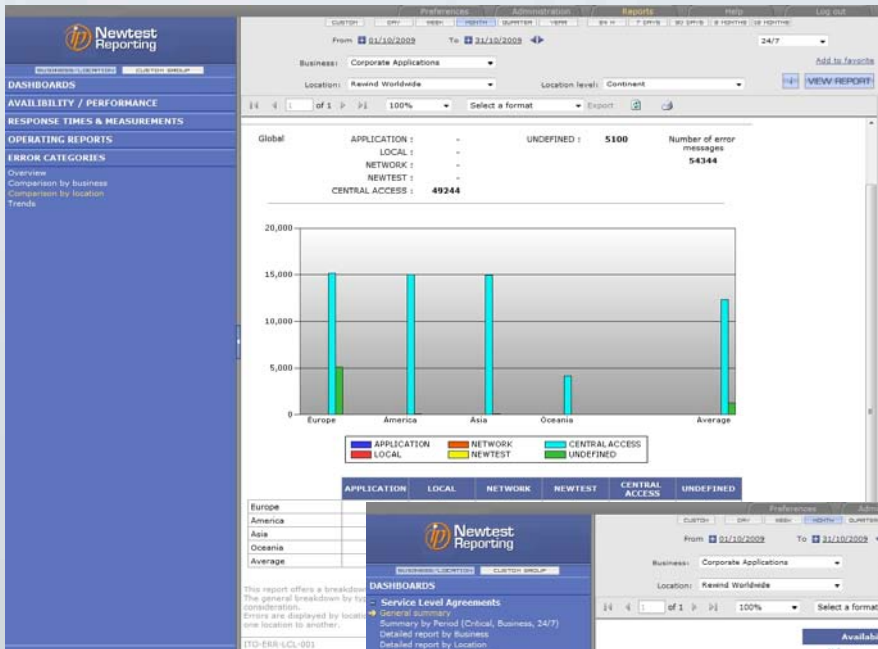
Preferences Administration Reports Help Log out

CUSTOM DAY WEEK MONTH QUARTER YEAR 24 H 7 DAYS 30 DAYS 6 MONTHS 12 MONTHS

Newtest Reporting

BUSINESS/LOCATION CUSTOM GROUP

DASHBOARDS
AVAILABILITY / PERFORMANCE
RESPONSE TIMES & MEASUREMENTS
OPERATING REPORTS
ERROR CATEGORIES
Overview
Comparison by business
Comparison by location
Trends

From 01/10/2009 To 31/10/2009

24/7

Business: Corporate Applications

Add to favorite

Location: Rewind Worldwide

Location level: Continent

VIEW REPORT

of 1 100% Select a format Export

Global APPLICATION : -
LOCAL : -
NETWORK : -
NEWTEST : -
CENTRAL ACCESS : 49244
UNDEFINED : 5100
Number of error messages 54344

20,000
15,000
10,000
5,000
0
Europe America Asia Oceania Average

APPLICATION NETWORK CENTRAL ACCESS
LOCAL NEWTEST UNDEFINED

| | APPLICATION | LOCAL | NETWORK | NEWTEST | CENTRAL ACCESS | UNDEFINED |
|---|---|---|---|---|---|---|
| Europe | | | | | | |
| America | | | | | | |
| Asia | | | | | | |
| Oceania | | | | | | |
| Average | | | | | | |

This report offers a breakdow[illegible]
The general breakdown by typ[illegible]
consideration.
Errors are displayed by locatio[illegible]
one location to another.

ITO-ERR-LCL-001

Preferences Admi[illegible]

CUSTOM DAY WEEK MONTH QUARTER

Newtest Reporting

BUSINESS/LOCATION CUSTOM GROUP

DASHBOARDS
Service Level Agreements
General summary
Summary by Period (Critical, Business, 24/7)
Detailed report by Business
Detailed report by Location

From 01/10/2009 To 31/10/2009

Business: Corporate Applications

Location: Rewind Worldwide

of 1 100% Select a format

Availabi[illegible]